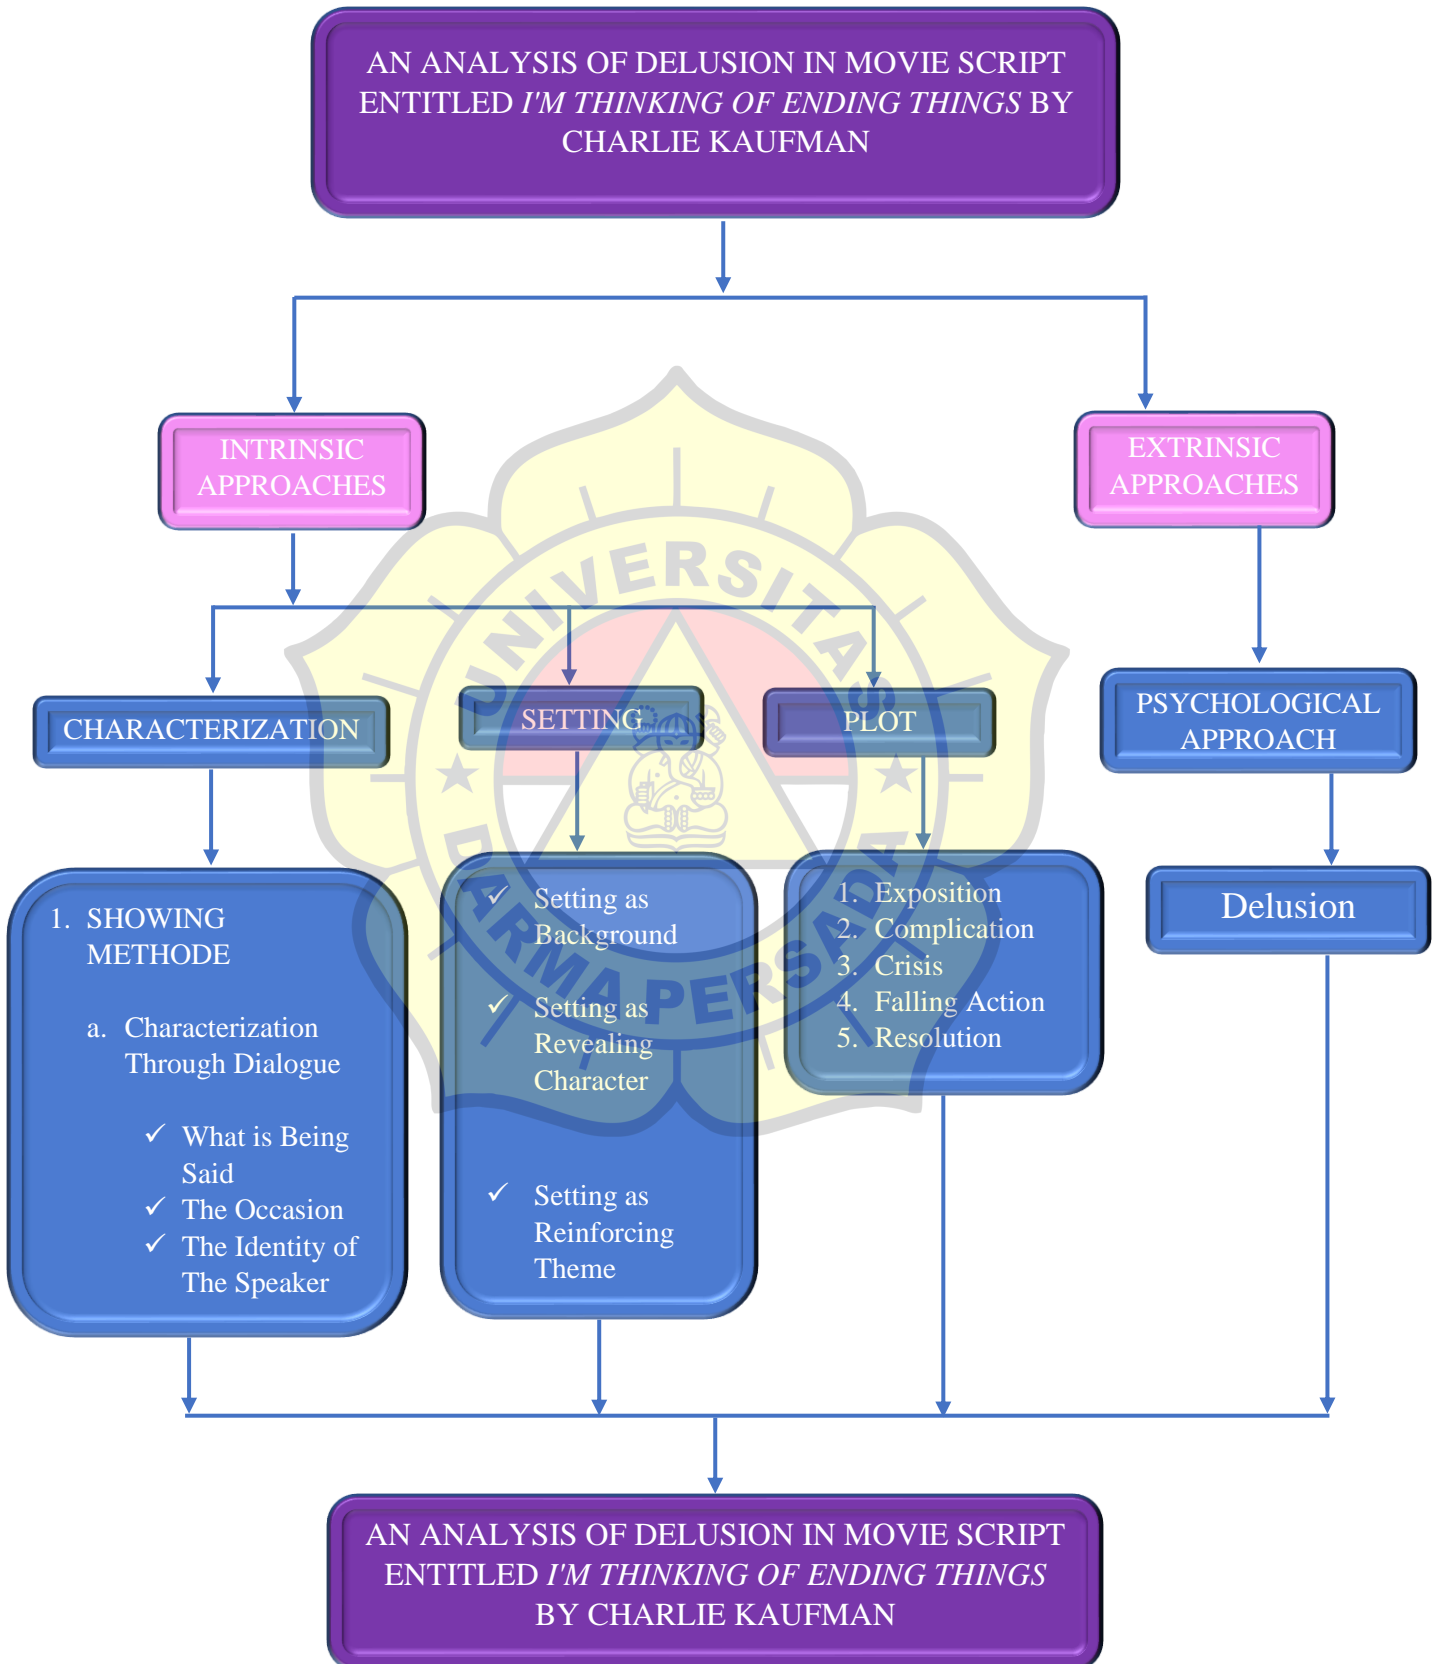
AN ANALYSIS OF DELUSION IN MOVIE SCRIPT ENTITLED *I'M THINKING OF ENDING THINGS* BY CHARLIE KAUFMAN

INTRINSIC APPROACHES

EXTRINSIC APPROACHES

UNIVERSITAS DARMA PERSADA

CHARACTERIZATION

SETTING

PLOT

PSYCHOLOGICAL APPROACH

1. SHOWING METHODE

a. Characterization Through Dialogue

✓ What is Being Said
✓ The Occasion
✓ The Identity of The Speaker

✓ Setting as Background
✓ Setting as Revealing Character
✓ Setting as Reinforcing Theme

1. Exposition
2. Complication
3. Crisis
4. Falling Action
5. Resolution

Delusion

AN ANALYSIS OF DELUSION IN MOVIE SCRIPT ENTITLED *I'M THINKING OF ENDING THINGS* BY CHARLIE KAUFMAN